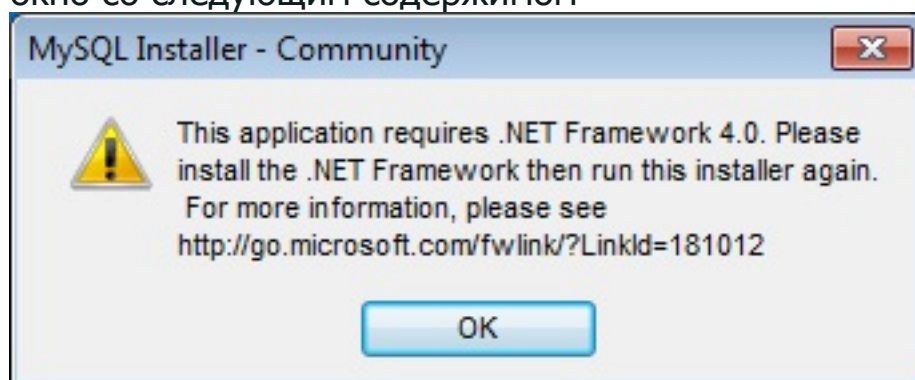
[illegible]

MySQL Installer - Community

This application requires .NET Framework 4.0. Please install the .NET Framework then run this installer again. For more information, please see http://go.microsoft.com/fwlink/?LinkId=181012

OK